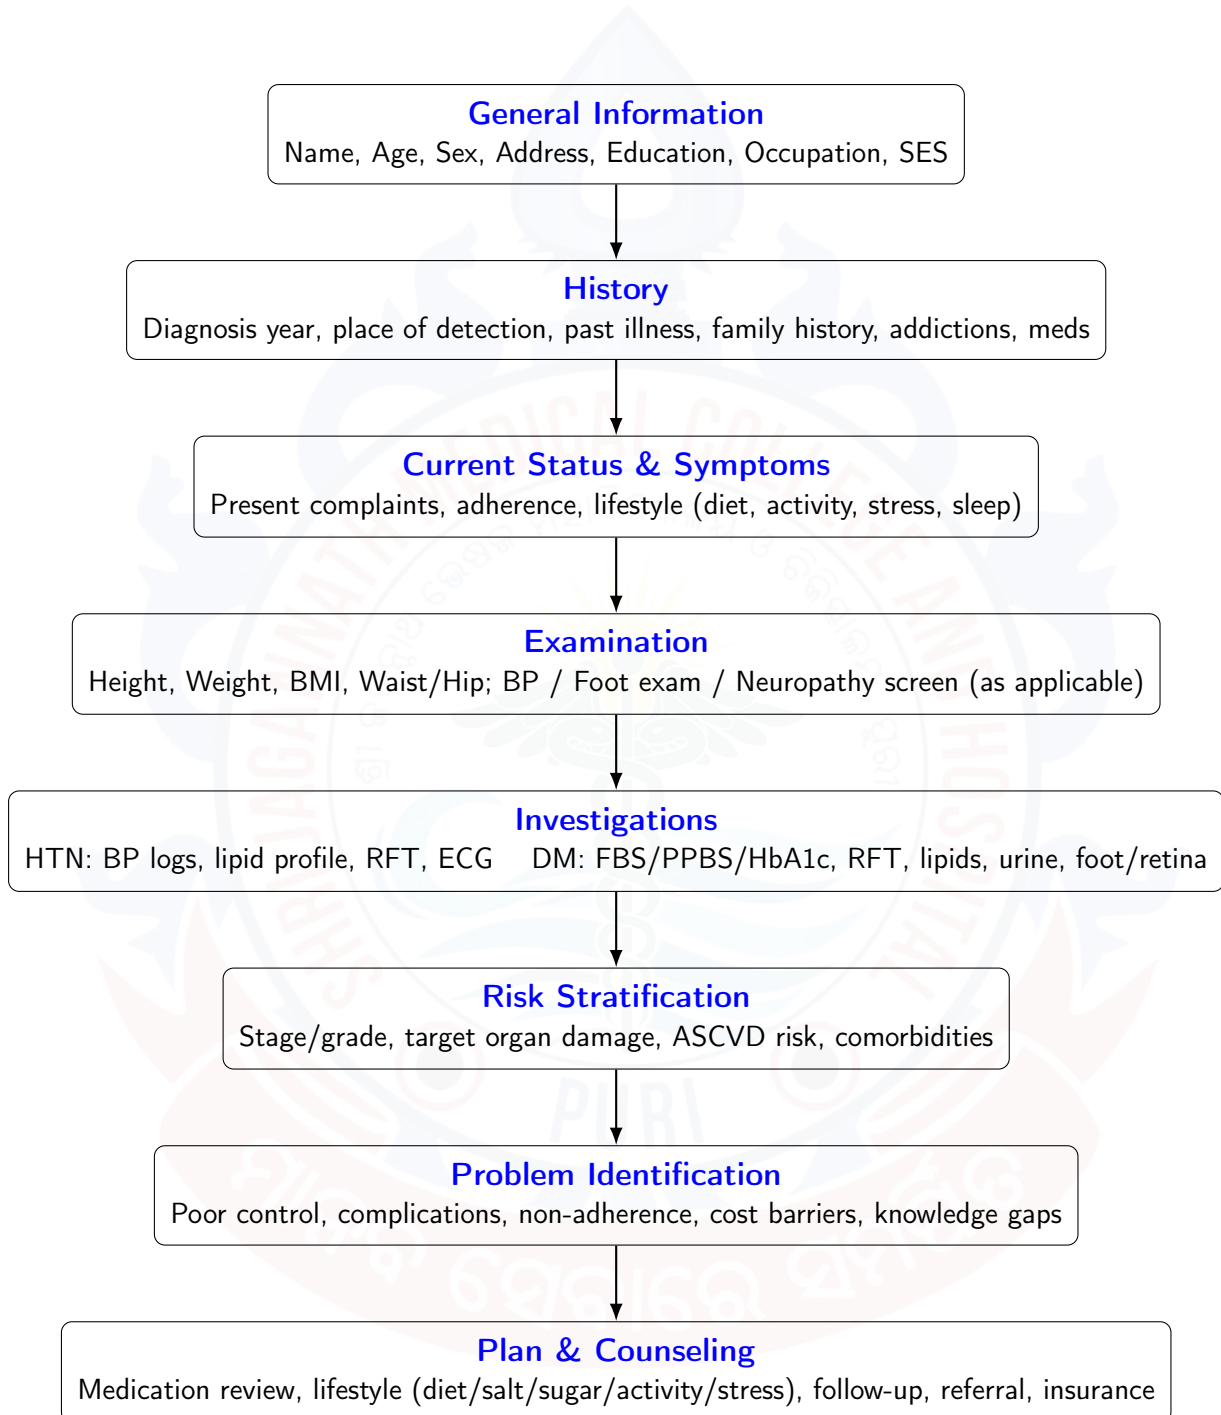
General Information
Name, Age, Sex, Address, Education, Occupation, SES

History
Diagnosis year, place of detection, past illness, family history, addictions, meds

Current Status & Symptoms
Present complaints, adherence, lifestyle (diet, activity, stress, sleep)

Examination
Height, Weight, BMI, Waist/Hip; BP / Foot exam / Neuropathy screen (as applicable)

Investigations
HTN: BP logs, lipid profile, RFT, ECG DM: FBS/PPBS/HbA1c, RFT, lipids, urine, foot/retina

Risk Stratification
Stage/grade, target organ damage, ASCVD risk, comorbidities

Problem Identification
Poor control, complications, non-adherence, cost barriers, knowledge gaps

Plan & Counseling
Medication review, lifestyle (diet/salt/sugar/activity/stress), follow-up, referral, insurance